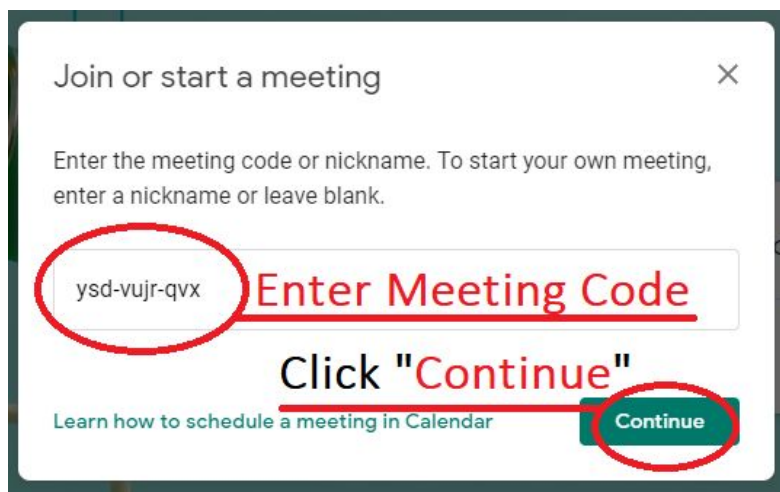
Join or start a meeting

×

Enter the meeting code or nickname. To start your own meeting, enter a nickname or leave blank.

ysd-vujr-qvx

Enter Meeting Code

Click "Continue"

Learn how to schedule a meeting in Calendar

Continue